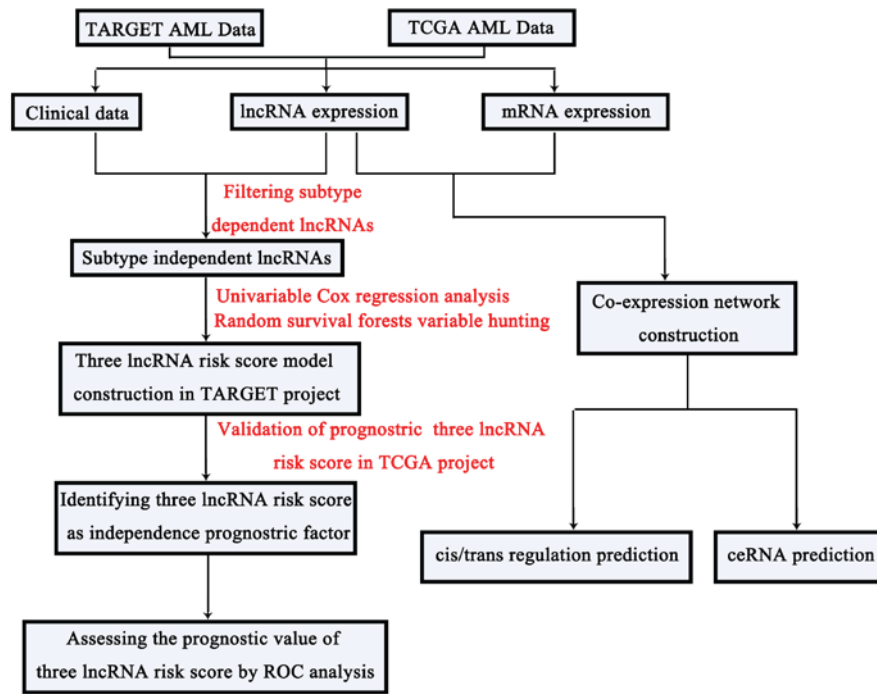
TARGET AML Data

TCGA AML Data

Clinical data

lncRNA expression

mRNA expression

Filtering subtype dependent lncRNAs

Subtype independent lncRNAs

Univariable Cox regression analysis
Random survival forests variable hunting

Co-expression network construction

Three lncRNA risk score model construction in TARGET project

Validation of prognostric three lncRNA risk score in TCGA project

Identifying three lncRNA risk score as independence prognostric factor

cis/trans regulation prediction

ceRNA prediction

Assessing the prognostic value of three lncRNA risk score by ROC analysis